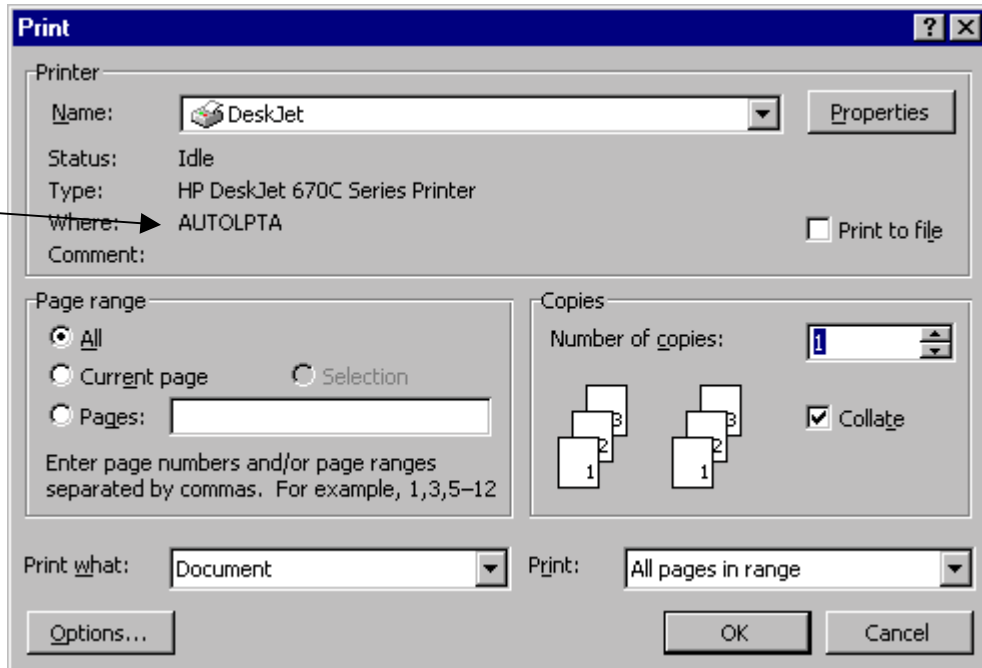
Print

?

Printer

Name: DeskJet

Properties

Status: Idle

Type: HP DeskJet 670C Series Printer

Where: AUTOLPTA

Comment:

Print to file

Page range

All

Current page

Selection

Pages:

Enter page numbers and/or page ranges separated by commas. For example, 1,3,5–12

Copies

Number of copies: 1

3 2 1 3 2 1

Collate

Print what: Document

Print: All pages in range

Options...

OK

Cancel